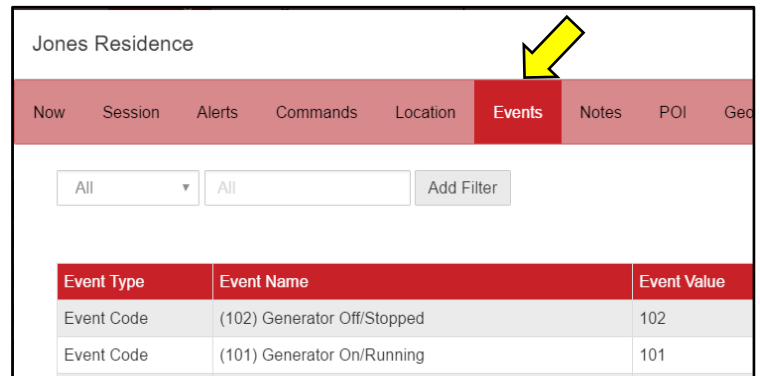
Jones Residence

Now Session Alerts Commands Location Events Notes POI Geo

All ▾ All Add Filter

| Event Type | Event Name | Event Value |
|---|---|---|
| Event Code | (102) Generator Off/Stopped | 102 |
| Event Code | (101) Generator On/Running | 101 |